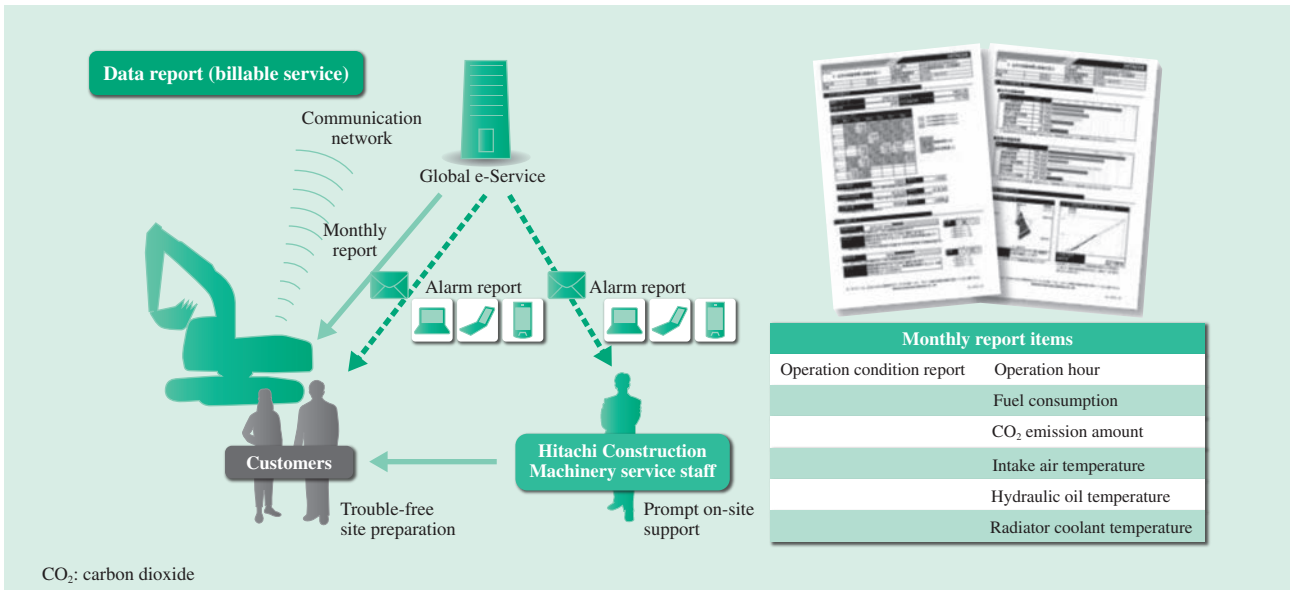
Data report (billable service)

Communication network

Global e-Service

Monthly report

Alarm report

Alarm report

Customers

Hitachi Construction Machinery service staff

Trouble-free site preparation

Prompt on-site support

| Monthly report items | |
|---|---|
| Operation condition report | Operation hour |
| | Fuel consumption |
| | $CO_2$ emission amount |
| | Intake air temperature |
| | Hydraulic oil temperature |
| | Radiator coolant temperature |

$CO_2$: carbon dioxide